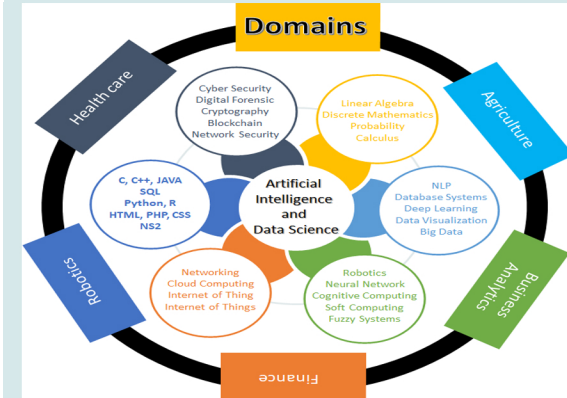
Domains

Health care

Agriculture

Robotics

Business Analytics

Finance

Cyber Security
Digital Forensic
Cryptography
Blockchain
Network Security

Linear Algebra
Discrete Mathematics
Probability
Calculus

NLP
Database Systems
Deep Learning
Data Visualization
Big Data

Robotics
Neural Network
Cognitive Computing
Soft Computing
Fuzzy Systems

Networking
Cloud Computing
Internet of Thing
Internet of Things

C, C++, JAVA
SQL
Python, R
HTML, PHP, CSS
NS2

Artificial Intelligence and Data Science